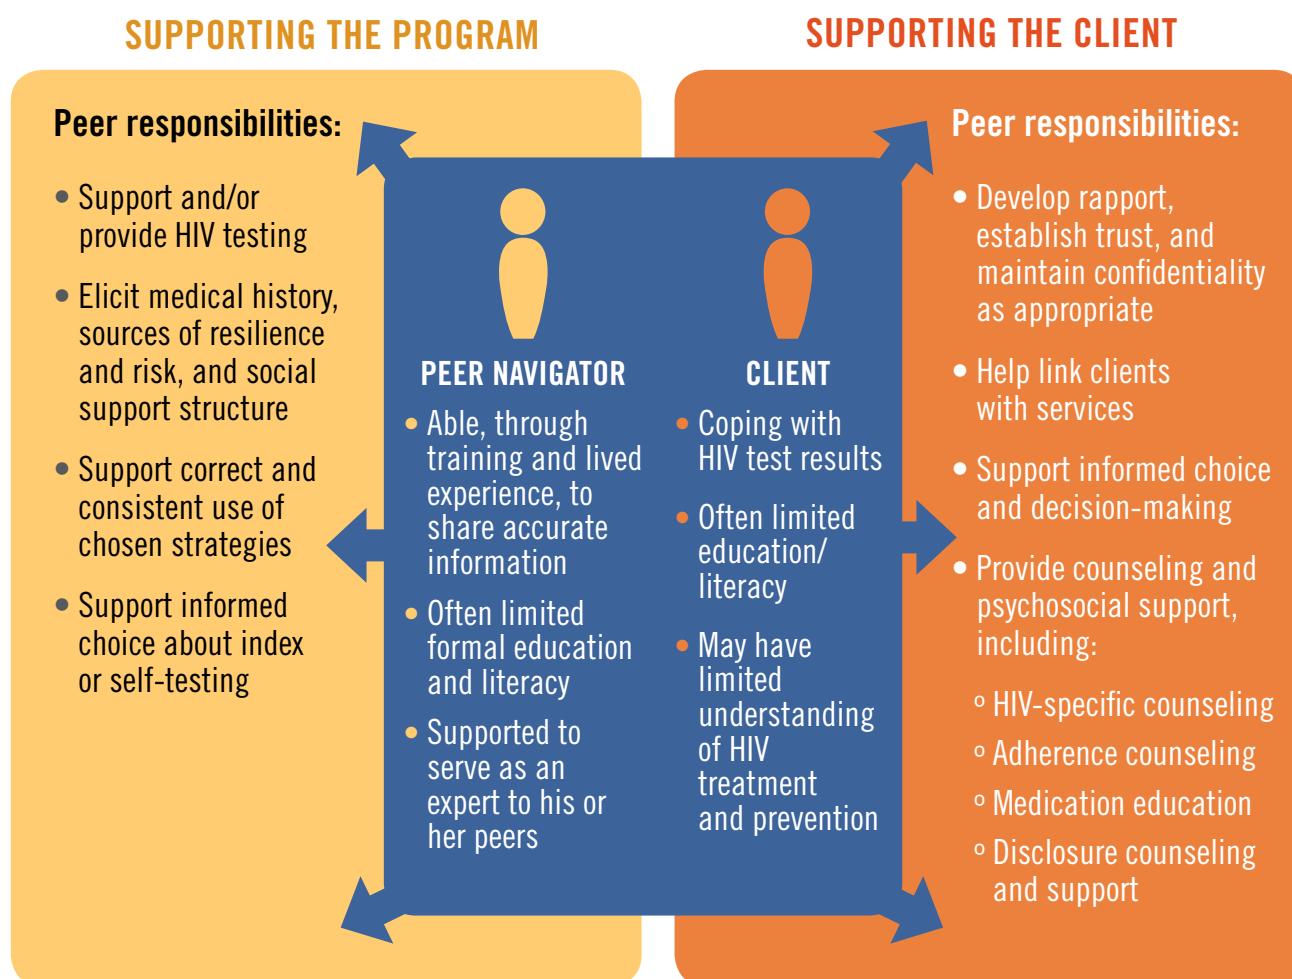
SUPPORTING THE PROGRAM

SUPPORTING THE CLIENT

Peer responsibilities:

• Support and/or provide HIV testing

• Elicit medical history, sources of resilience and risk, and social support structure

• Support correct and consistent use of chosen strategies

• Support informed choice about index or self-testing

PEER NAVIGATOR

• Able, through training and lived experience, to share accurate information

• Often limited formal education and literacy

• Supported to serve as an expert to his or her peers

CLIENT

• Coping with HIV test results

• Often limited education/ literacy

• May have limited understanding of HIV treatment and prevention

Peer responsibilities:

• Develop rapport, establish trust, and maintain confidentiality as appropriate

• Help link clients with services

• Support informed choice and decision-making

• Provide counseling and psychosocial support, including:

◦ HIV-specific counseling

◦ Adherence counseling

◦ Medication education

◦ Disclosure counseling and support